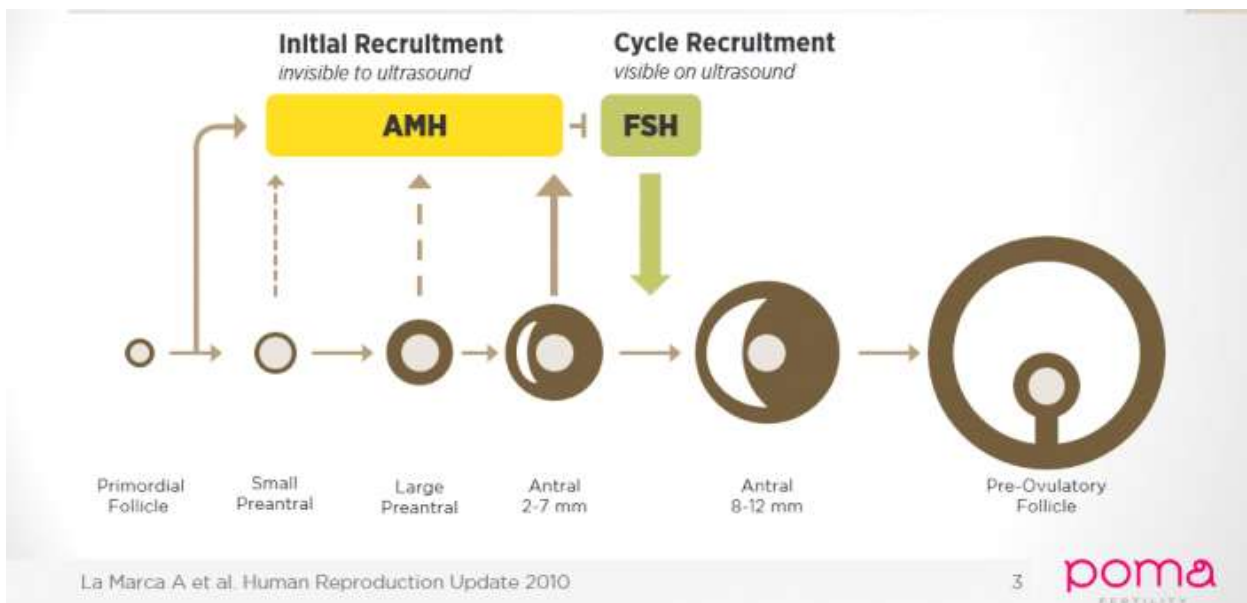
Initial Recruitment
invisible to ultrasound

Cycle Recruitment
visible on ultrasound

AMH

FSH

Primordial Follicle

Small Preantral

Large Preantral

Antral 2-7 mm

Antral 8-12 mm

Pre-Ovulatory Follicle

La Marca A et al. Human Reproduction Update 2010

3

poma
FERTILITY